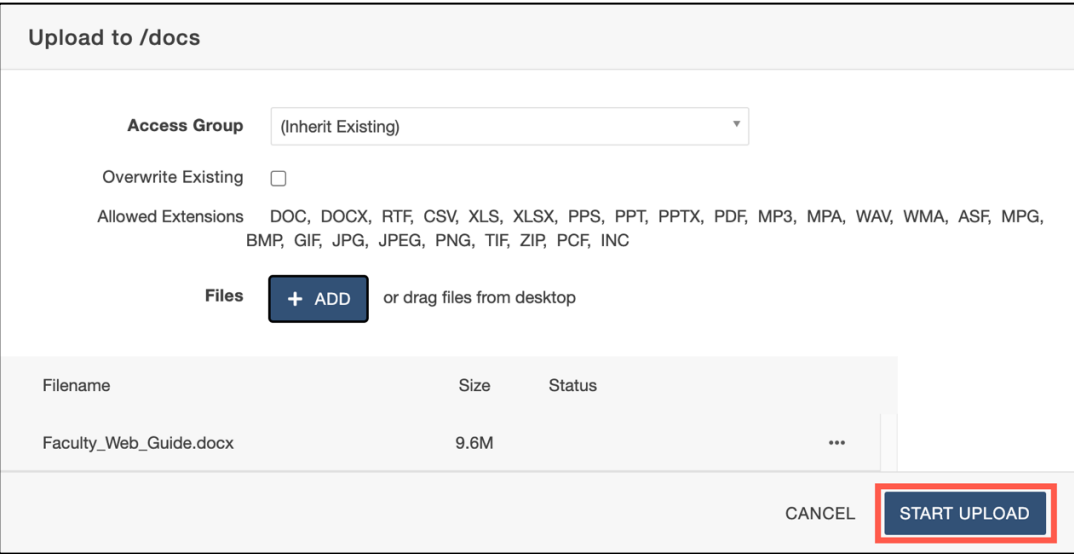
Upload to /docs

Access Group (Inherit Existing)

Overwrite Existing

Allowed Extensions DOC, DOCX, RTF, CSV, XLS, XLSX, PPS, PPT, PPTX, PDF, MP3, MPA, WAV, WMA, ASF, MPG, BMP, GIF, JPG, JPEG, PNG, TIF, ZIP, PCF, INC

Files + ADD or drag files from desktop

| Filename | Size | Status | |
|---|---|---|---|
| Faculty_Web_Guide.docx | 9.6M | | ••• |

CANCEL START UPLOAD